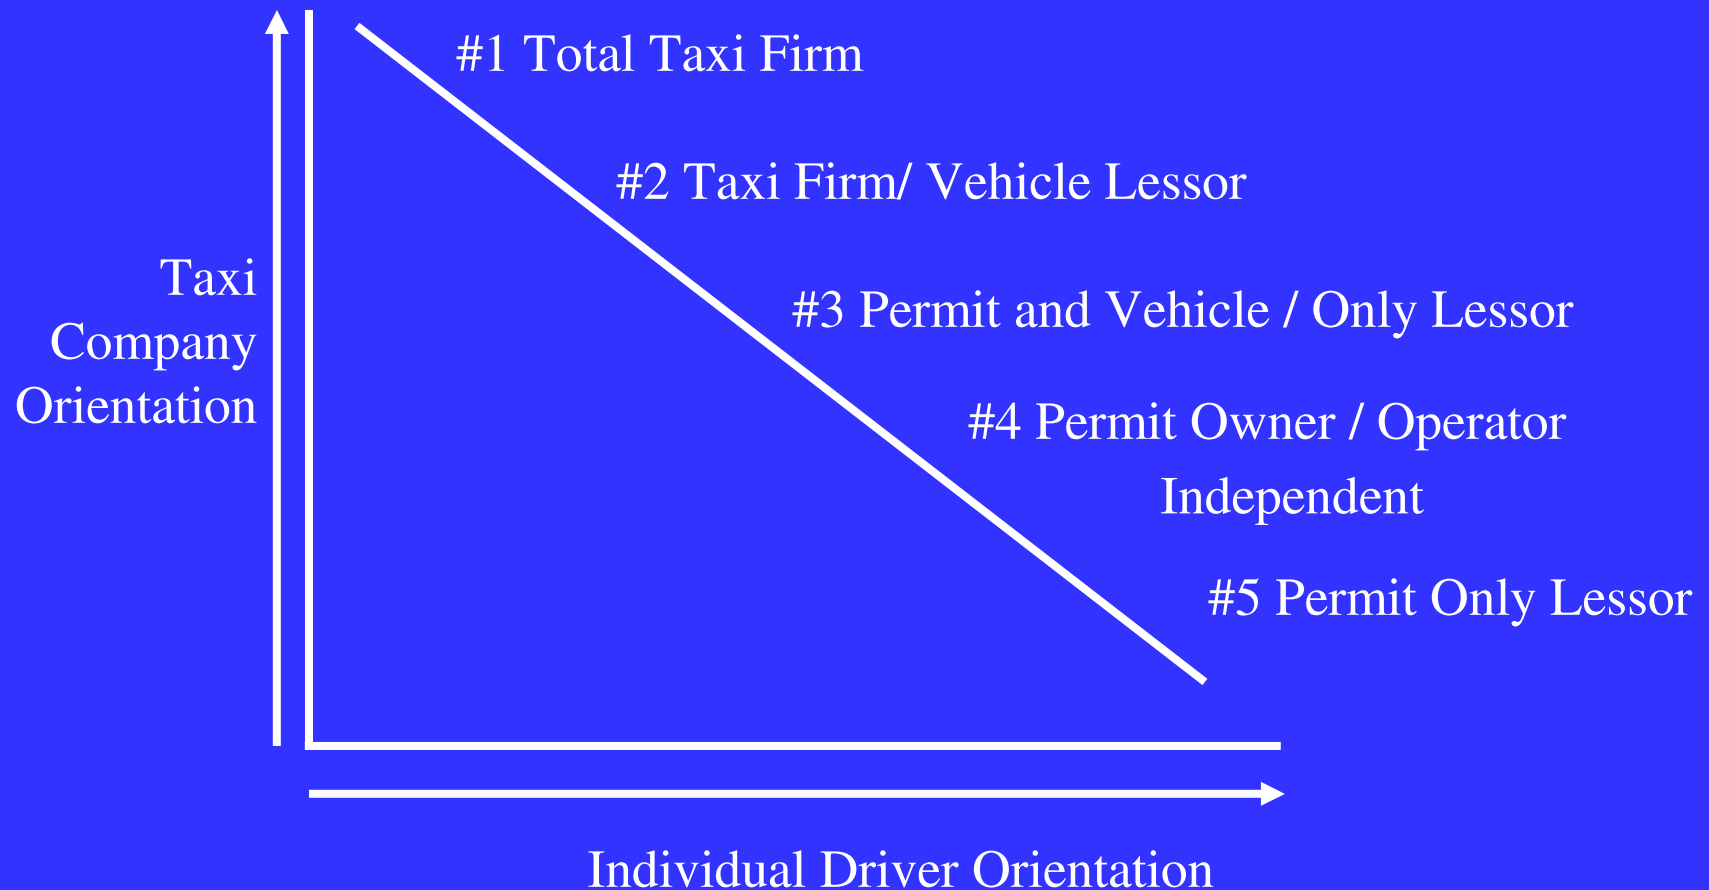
#1 Total Taxi Firm

#2 Taxi Firm/ Vehicle Lessor

Taxi Company Orientation

#3 Permit and Vehicle / Only Lessor

#4 Permit Owner / Operator Independent

#5 Permit Only Lessor

Individual Driver Orientation